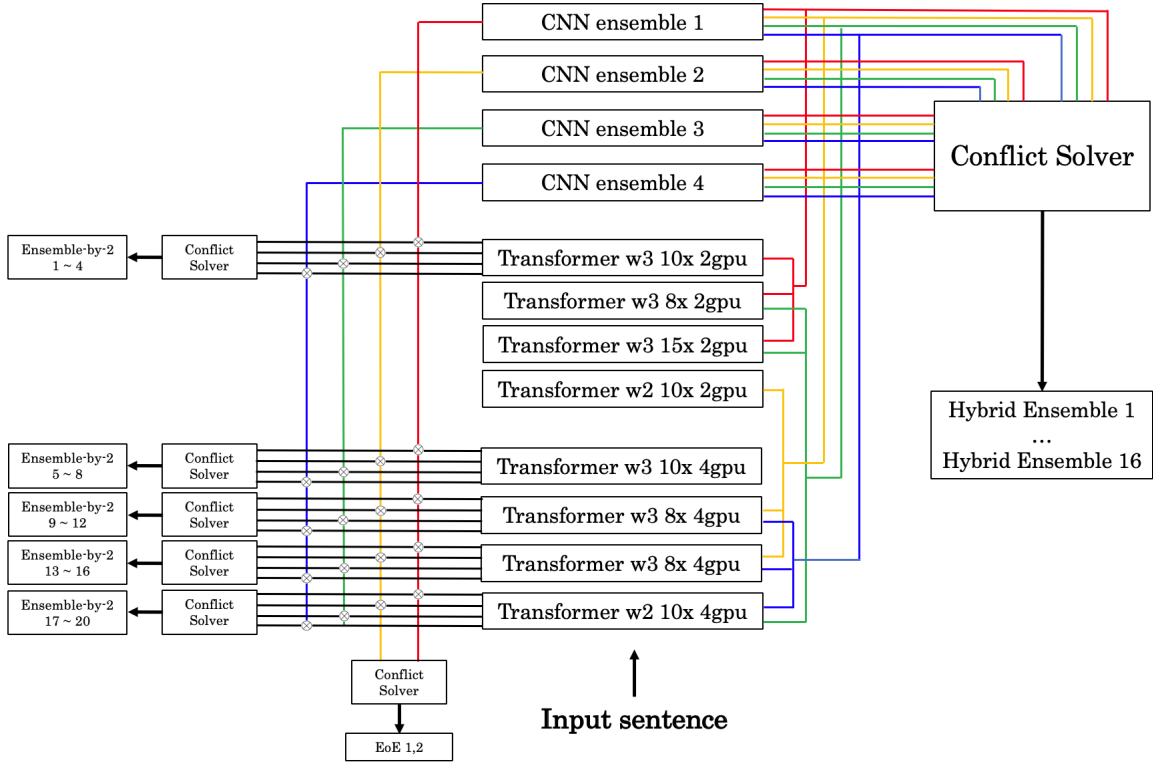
CNN ensemble 1

CNN ensemble 2

CNN ensemble 3

CNN ensemble 4

Conflict Solver

Ensemble-by-2 1 ~ 4

Conflict Solver

Transformer w3 10x 2gpu

Transformer w3 8x 2gpu

Transformer w3 15x 2gpu

Transformer w2 10x 2gpu

Hybrid Ensemble 1
...
Hybrid Ensemble 16

Ensemble-by-2 5 ~ 8

Conflict Solver

Transformer w3 10x 4gpu

Ensemble-by-2 9 ~ 12

Conflict Solver

Transformer w3 8x 4gpu

Ensemble-by-2 13 ~ 16

Conflict Solver

Transformer w3 8x 4gpu

Ensemble-by-2 17 ~ 20

Conflict Solver

Transformer w2 10x 4gpu

Conflict Solver

EoE 1,2

Input sentence